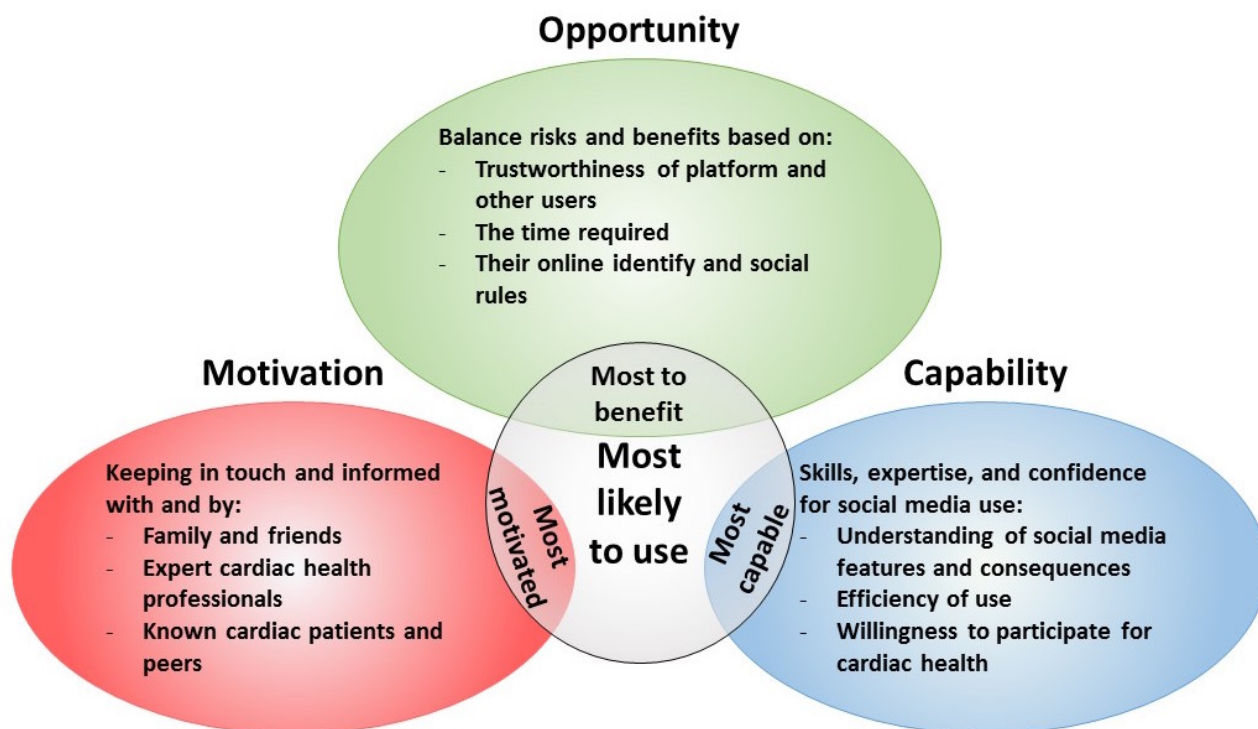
Opportunity

Balance risks and benefits based on:
- Trustworthiness of platform and other users
- The time required
- Their online identify and social rules

Motivation

Keeping in touch and informed with and by:
- Family and friends
- Expert cardiac health professionals
- Known cardiac patients and peers

Most to benefit

Most motivated

Most likely to use

Most capable

Capability

Skills, expertise, and confidence for social media use:
- Understanding of social media features and consequences
- Efficiency of use
- Willingness to participate for cardiac health